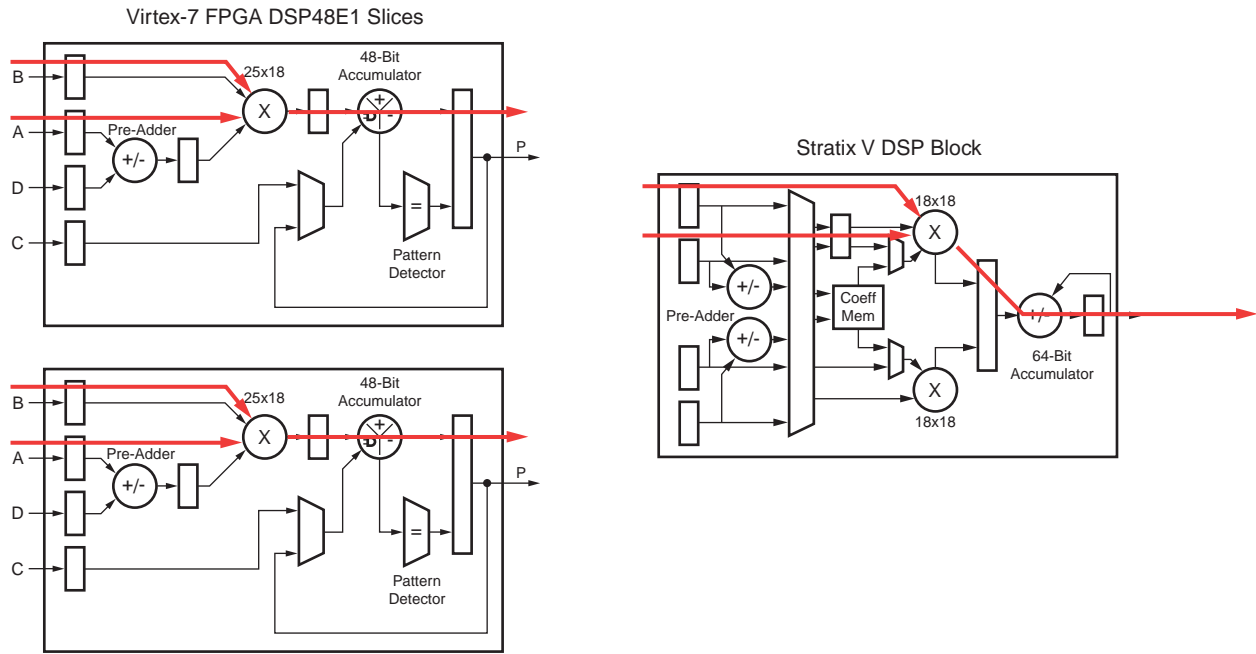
Virtex-7 FPGA DSP48E1 Slices

B
25x18
48-Bit Accumulator
X
+
-
A
Pre-Adder
+/-
P
D
=
C
Pattern Detector

B
25x18
48-Bit Accumulator
X
+
-
A
Pre-Adder
+/-
P
D
=
C
Pattern Detector

Stratix V DSP Block

18x18
X
+/-
Coeff Mem
Pre-Adder
+/-
+/-
64-Bit Accumulator
X
18x18